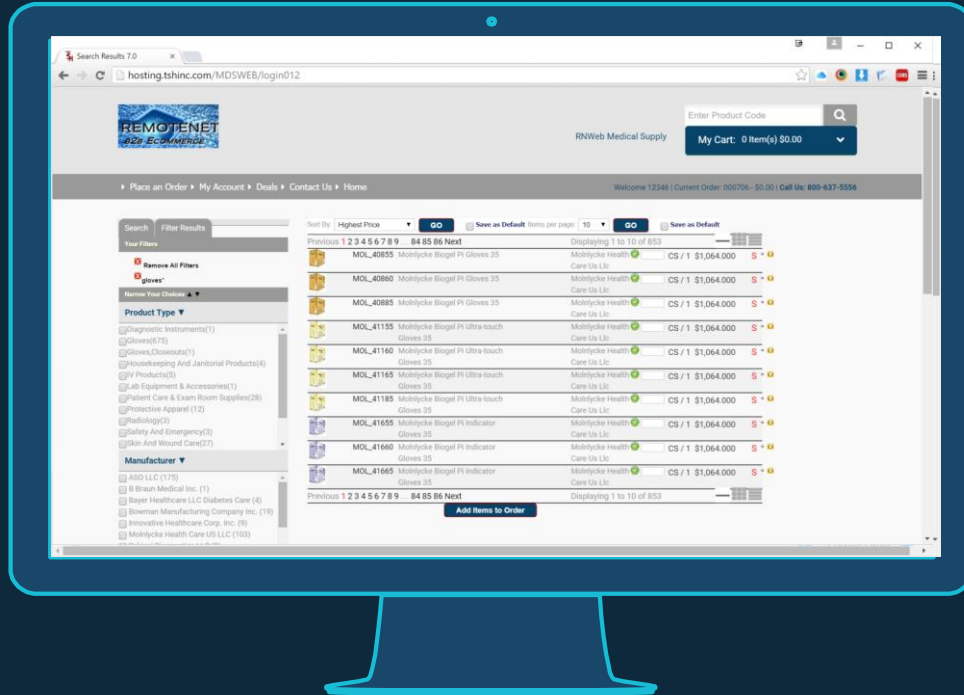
Search Results 7.0 ×

hosting.tshinc.com/MDSWEB/login012

REMOTENET
B2B ECOMMERCE

RNWeb Medical Supply

Enter Product Code

My Cart: 0 Item(s) $0.00

▸ Place an Order ▸ My Account ▸ Deals ▸ Contact Us ▸ Home

Welcome 12346 | Current Order: 000706 - $0.00 | Call Us: 800-637-5556

Search | Filter Results

Your Filters

Remove All Filters

gloves*

Narrow Your Choices

Product Type ▼

Diagnostic Instruments(1)
Gloves(675)
Gloves,Closeouts(1)
Housekeeping And Janitorial Products(4)
IV Products(5)
Lab Equipment & Accessories(1)
Patient Care & Exam Room Supplies(28)
Protective Apparel (12)
Radiology(3)
Safety And Emergency(3)
Skin And Wound Care(27)

Manufacturer ▼

ASO LLC (175)
B Braun Medical Inc. (1)
Bayer Healthcare LLC Diabetes Care (4)
Bowman Manufacturing Company Inc. (19)
Innovative Healthcare Corp. Inc. (9)
Molnlycke Health Care US LLC (103)

Sort By Highest Price GO Save as Default Items per page 10 GO Save as Default

Previous 1 2 3 4 5 6 7 8 9 ... 84 85 86 Next

Displaying 1 to 10 of 853

| | | | |
|---|---|---|---|
| MOL_40855 | Molnlycke Biogel Pi Gloves 35 | Molnlycke Health Care Us Llc | CS / 1 $1,064.000 S |
| MOL_40860 | Molnlycke Biogel Pi Gloves 35 | Molnlycke Health Care Us Llc | CS / 1 $1,064.000 S |
| MOL_40885 | Molnlycke Biogel Pi Gloves 35 | Molnlycke Health Care Us Llc | CS / 1 $1,064.000 S |
| MOL_41155 | Molnlycke Biogel Pi Ultra-touch Gloves 35 | Molnlycke Health Care Us Llc | CS / 1 $1,064.000 S |
| MOL_41160 | Molnlycke Biogel Pi Ultra-touch Gloves 35 | Molnlycke Health Care Us Llc | CS / 1 $1,064.000 S |
| MOL_41165 | Molnlycke Biogel Pi Ultra-touch Gloves 35 | Molnlycke Health Care Us Llc | CS / 1 $1,064.000 S |
| MOL_41185 | Molnlycke Biogel Pi Ultra-touch Gloves 35 | Molnlycke Health Care Us Llc | CS / 1 $1,064.000 S |
| MOL_41655 | Molnlycke Biogel Pi Indicator Gloves 35 | Molnlycke Health Care Us Llc | CS / 1 $1,064.000 S |
| MOL_41660 | Molnlycke Biogel Pi Indicator Gloves 35 | Molnlycke Health Care Us Llc | CS / 1 $1,064.000 S |
| MOL_41665 | Molnlycke Biogel Pi Indicator Gloves 35 | Molnlycke Health Care Us Llc | CS / 1 $1,064.000 S |

Previous 1 2 3 4 5 6 7 8 9 ... 84 85 86 Next

Displaying 1 to 10 of 853

Add Items to Order